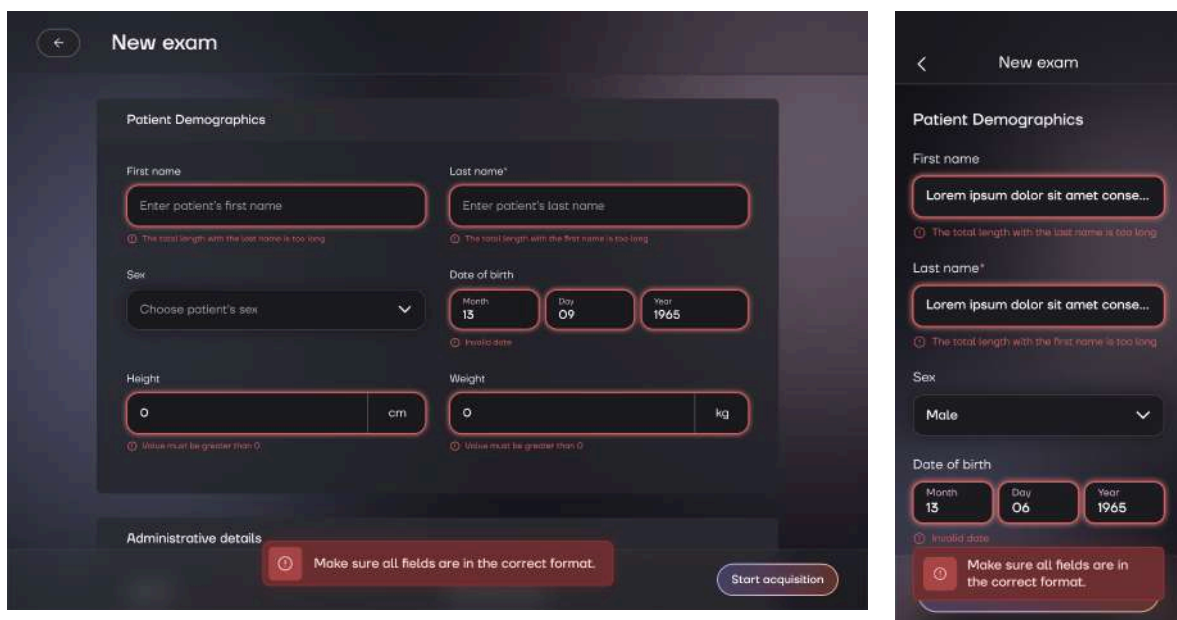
New exam

Patient Demographics

First name

Enter patient's first name

The total length with the last name is too long

Last name*

Enter patient's last name

The total length with the first name is too long

Sex

Choose patient's sex

Date of birth

Month 13

Day 09

Year 1965

Invalid date

Height

0 cm

Value must be greater than 0

Weight

0 kg

Value must be greater than 0

Administrative details

Make sure all fields are in the correct format.

Start acquisition

New exam

Patient Demographics

First name

Lorem ipsum dolor sit amet conse...

The total length with the last name is too long

Last name*

Lorem ipsum dolor sit amet conse...

The total length with the first name is too long

Sex

Male

Date of birth

Month 13

Day 06

Year 1965

Invalid date

Make sure all fields are in the correct format.